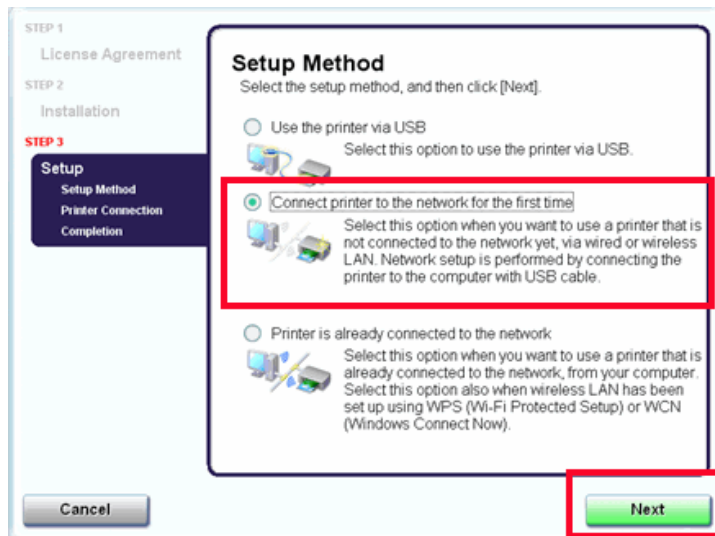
STEP 1
License Agreement
STEP 2
Installation
STEP 3
Setup
Setup Method
Printer Connection
Completion

Setup Method
Select the setup method, and then click [Next].

Use the printer via USB
Select this option to use the printer via USB.

Connect printer to the network for the first time
Select this option when you want to use a printer that is not connected to the network yet, via wired or wireless LAN. Network setup is performed by connecting the printer to the computer with USB cable.

Printer is already connected to the network
Select this option when you want to use a printer that is already connected to the network, from your computer. Select this option also when wireless LAN has been set up using WPS (Wi-Fi Protected Setup) or WCN (Windows Connect Now).

Cancel
Next